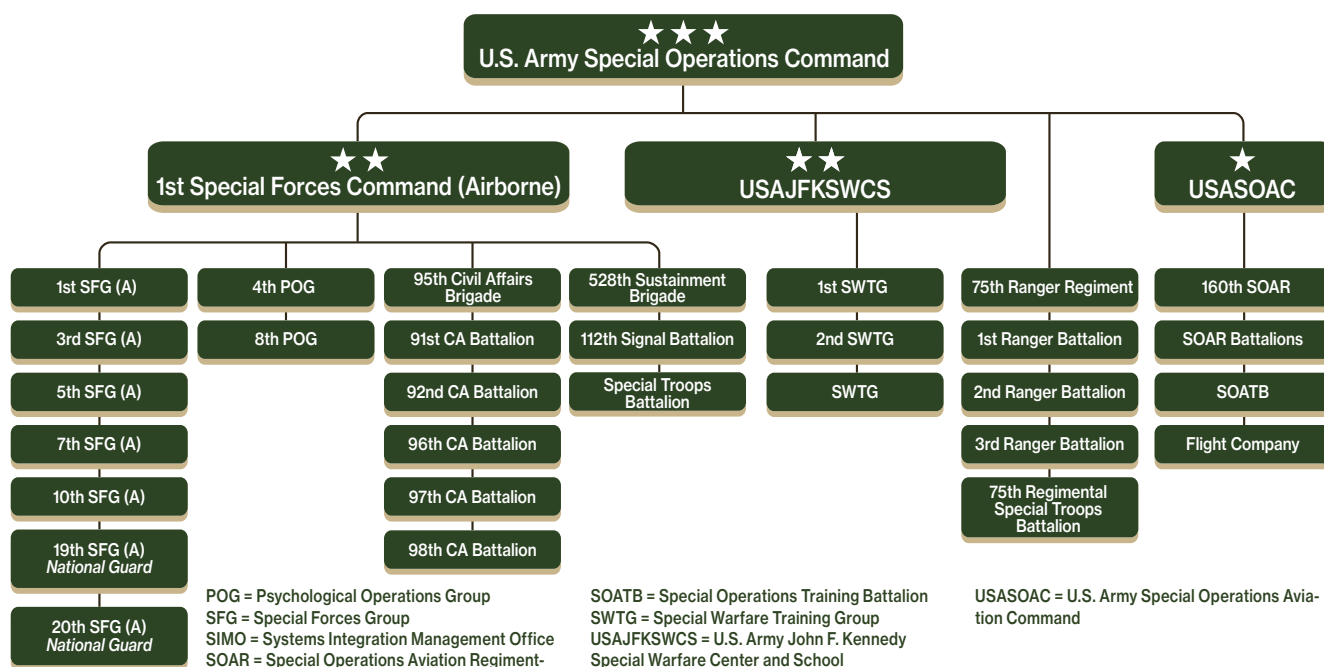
★★★
U.S. Army Special Operations Command

★★
1st Special Forces Command (Airborne)

★★
USAJFKSWCS

★
USASOAC

1st SFG (A)
3rd SFG (A)
5th SFG (A)
7th SFG (A)
10th SFG (A)
19th SFG (A) *National Guard*
20th SFG (A) *National Guard*

4th POG
8th POG

95th Civil Affairs Brigade
91st CA Battalion
92nd CA Battalion
96th CA Battalion
97th CA Battalion
98th CA Battalion

528th Sustainment Brigade
112th Signal Battalion
Special Troops Battalion

1st SWTG
2nd SWTG
SWTG

75th Ranger Regiment
1st Ranger Battalion
2nd Ranger Battalion
3rd Ranger Battalion
75th Regimental Special Troops Battalion

160th SOAR
SOAR Battalions
SOATB
Flight Company

POG = Psychological Operations Group
SFG = Special Forces Group
SIMO = Systems Integration Management Office
SOAR = Special Operations Aviation Regiment-

SOATB = Special Operations Training Battalion
SWTG = Special Warfare Training Group
USAJFKSWCS = U.S. Army John F. Kennedy Special Warfare Center and School

USASOAC = U.S. Army Special Operations Aviation Command